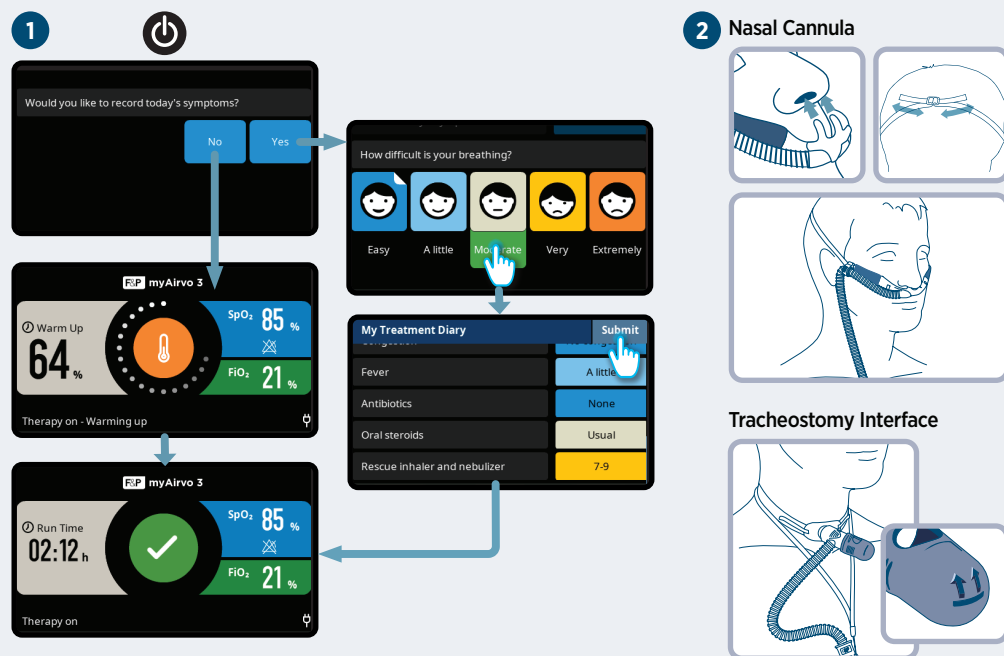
1

Would you like to record today's symptoms?

No

Yes

How difficult is your breathing?

Easy

A little

Moderate

Very

Extremely

F&P myAirvo 3

Warm Up

64 %

$SpO_2$ 85 %

$FiO_2$ 21 %

Therapy on - Warming up

My Treatment Diary

Submit

Fever

A little

Antibiotics

None

Oral steroids

Usual

Rescue inhaler and nebulizer

7-9

F&P myAirvo 3

Run Time

02:12 h

$SpO_2$ 85 %

$FiO_2$ 21 %

Therapy on

2 Nasal Cannula

Tracheostomy Interface